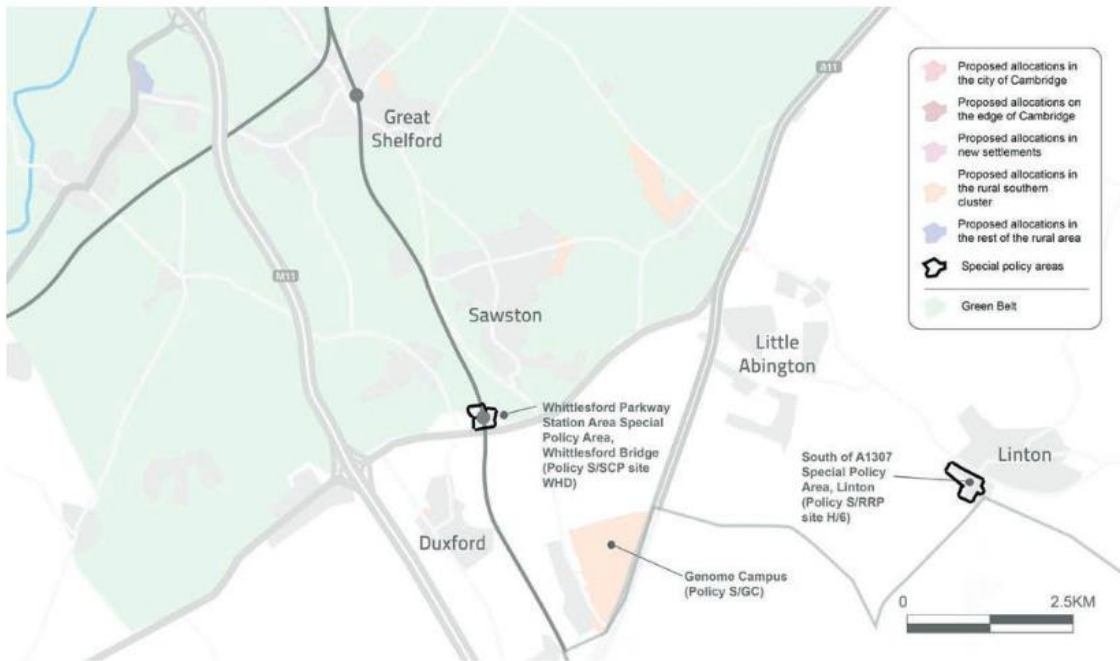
A11

Proposed allocations in the city of Cambridge

Proposed allocations on the edge of Cambridge

Proposed allocations in new settlements

Proposed allocations in the rural southern cluster

Proposed allocations in the rest of the rural area

Special policy areas

Green Belt

Great Shelford

M11

Sawston

Little Abington

Whittlesford Parkway Station Area Special Policy Area, Whittlesford Bridge (Policy S/SCP site WHD)

Linton

South of A1307 Special Policy Area, Linton (Policy S/RRP site H/6)

Duxford

Genome Campus (Policy S/GC)

0

2.5KM